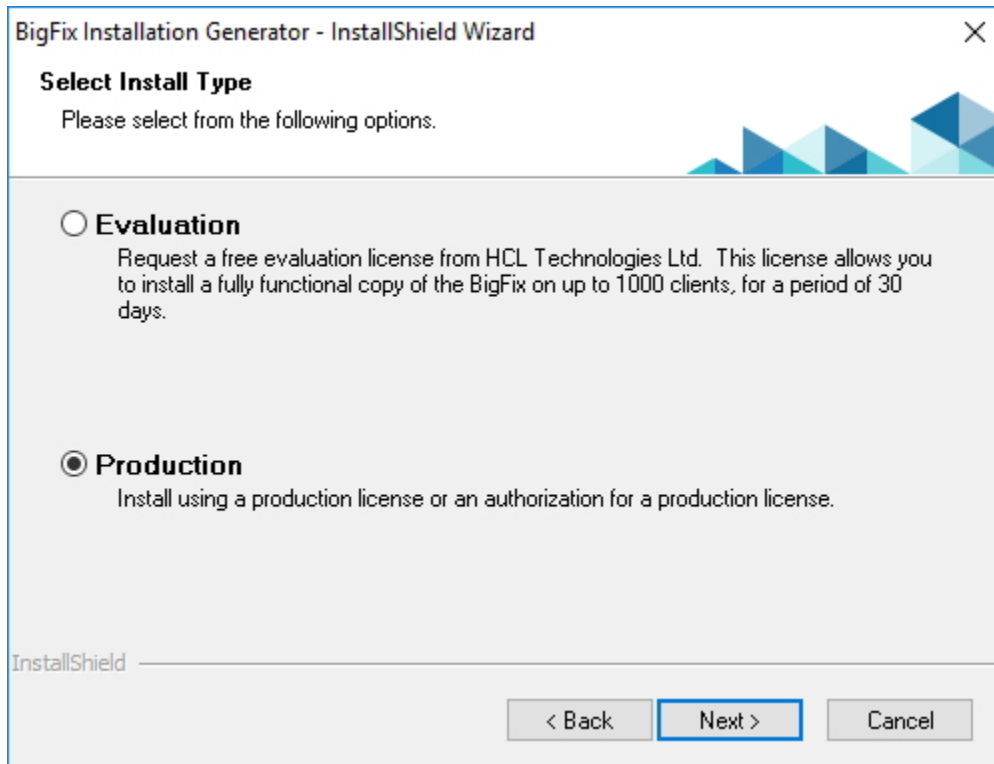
BigFix Installation Generator - InstallShield Wizard

×

Select Install Type

Please select from the following options.

Evaluation

Request a free evaluation license from HCL Technologies Ltd. This license allows you to install a fully functional copy of the BigFix on up to 1000 clients, for a period of 30 days.

Production

Install using a production license or an authorization for a production license.

InstallShield

< Back

Next >

Cancel